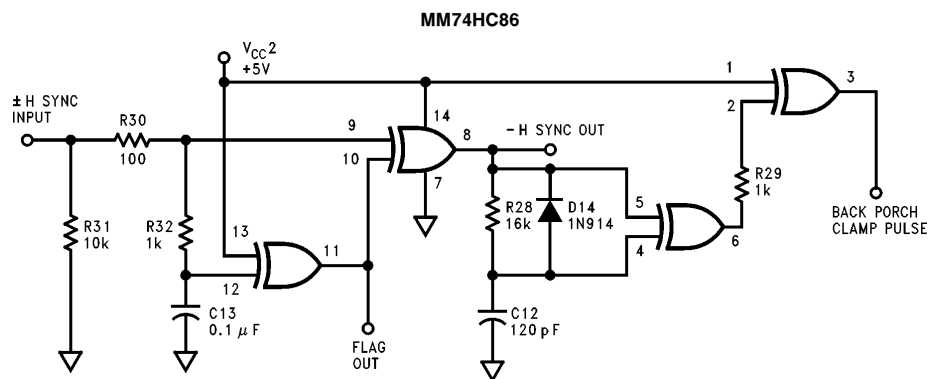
MM74HC86

$V_{CC}2$
+5V

±H SYNC
INPUT

R30
100

R31
10k

R32
1k

C13
0.1 $\mu$F

13
12
11

9
10
14
8
7

FLAG
OUT

-H SYNC OUT

R28
16k

D14
1N914

C12
120 pF

5
4
6

1
2
3

R29
1k

BACK PORCH
CLAMP PULSE